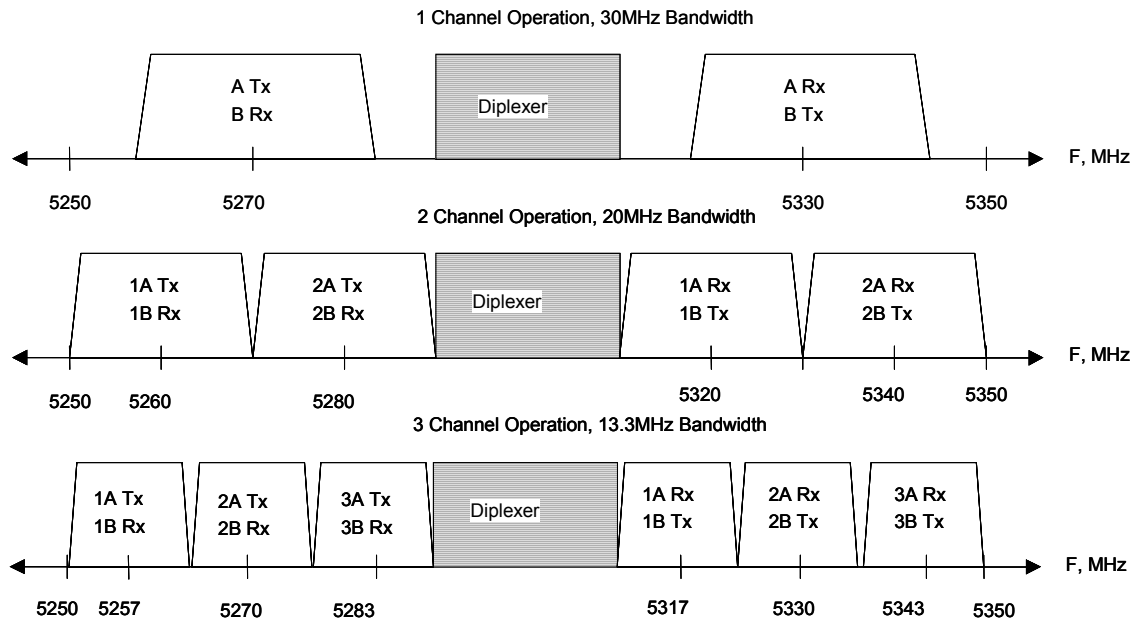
1 Channel Operation, 30MHz Bandwidth

A Tx
B Rx

Diplexer

A Rx
B Tx

F, MHz

5250 5270 5330 5350

2 Channel Operation, 20MHz Bandwidth

1A Tx
1B Rx

2A Tx
2B Rx

Diplexer

1A Rx
1B Tx

2A Rx
2B Tx

F, MHz

5250 5260 5280 5320 5340 5350

3 Channel Operation, 13.3MHz Bandwidth

1A Tx
1B Rx

2A Tx
2B Rx

3A Tx
3B Rx

Diplexer

1A Rx
1B Tx

2A Rx
2B Tx

3A Rx
3B Tx

F, MHz

5250 5257 5270 5283 5317 5330 5343 5350